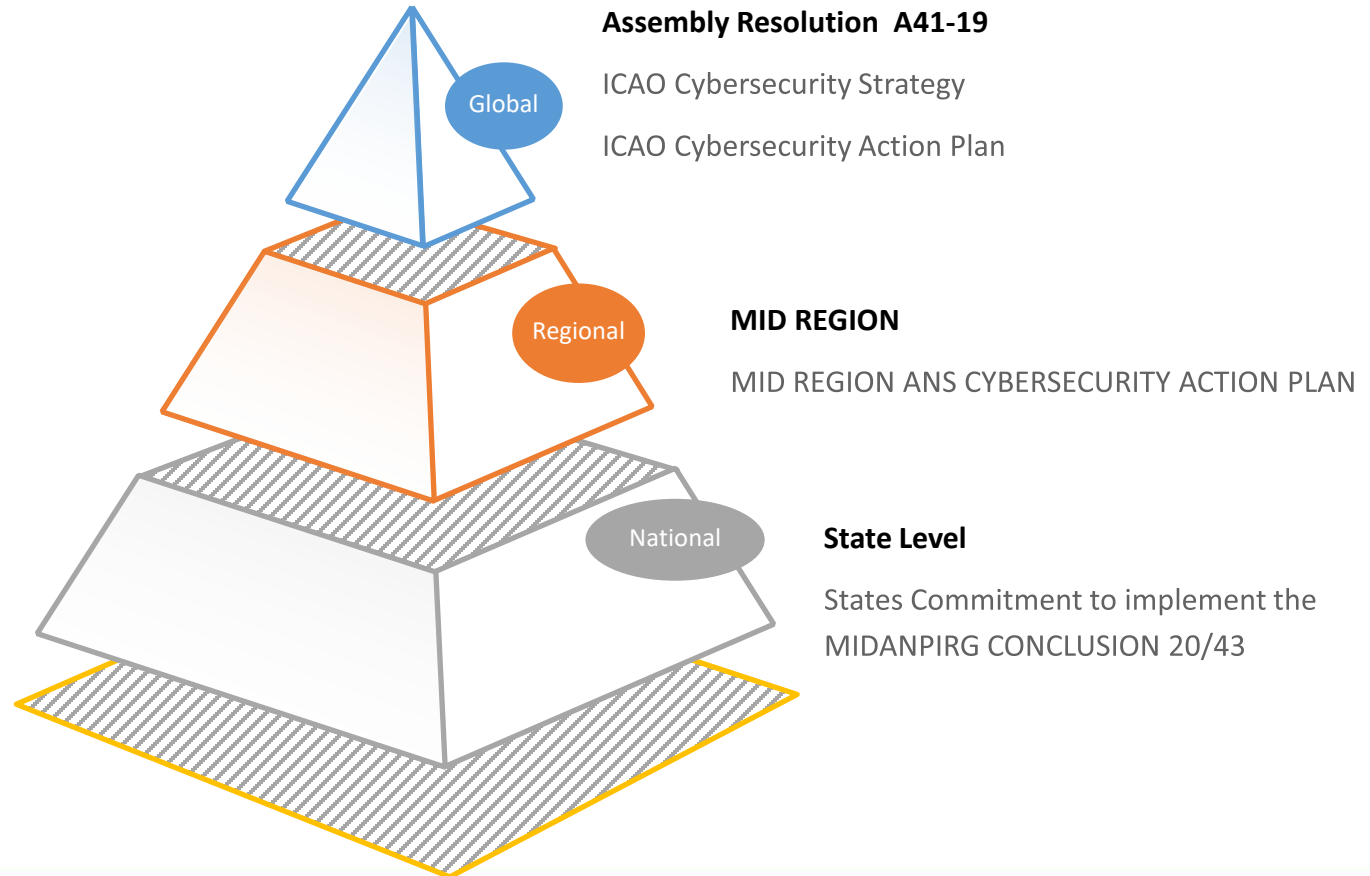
Global

Assembly Resolution A41-19

ICAO Cybersecurity Strategy

ICAO Cybersecurity Action Plan

Regional

MID REGION

MID REGION ANS CYBERSECURITY ACTION PLAN

National

State Level

States Commitment to implement the MIDANPIRG CONCLUSION 20/43